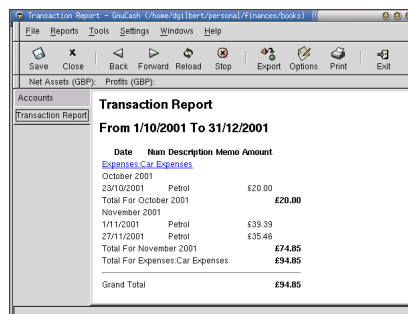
Transaction Report - GnuCash (/home/dgilbert/personal/finances/books)

File Reports Tools Settings Windows Help

Save Close Back Forward Reload Stop Export Options Print Exit

Net Assets (GBP): Profits (GBP):

Accounts
Transaction Report

Transaction Report

From 1/10/2001 To 31/12/2001

| Date | Num | Description | Memo | Amount | |
|---|---|---|---|---|---|
| Expenses:Car Expenses | | | | | |
| October 2001 | | | | | |
| 23/10/2001 | | Petrol | | £20.00 | |
| Total For October 2001 | | | | | **£20.00** |
| November 2001 | | | | | |
| 1/11/2001 | | Petrol | | £39.39 | |
| 27/11/2001 | | Petrol | | £35.46 | |
| Total For November 2001 | | | | | **£74.85** |
| Total For Expenses:Car Expenses | | | | | **£94.85** |
| Grand Total | | | | | **£94.85** |